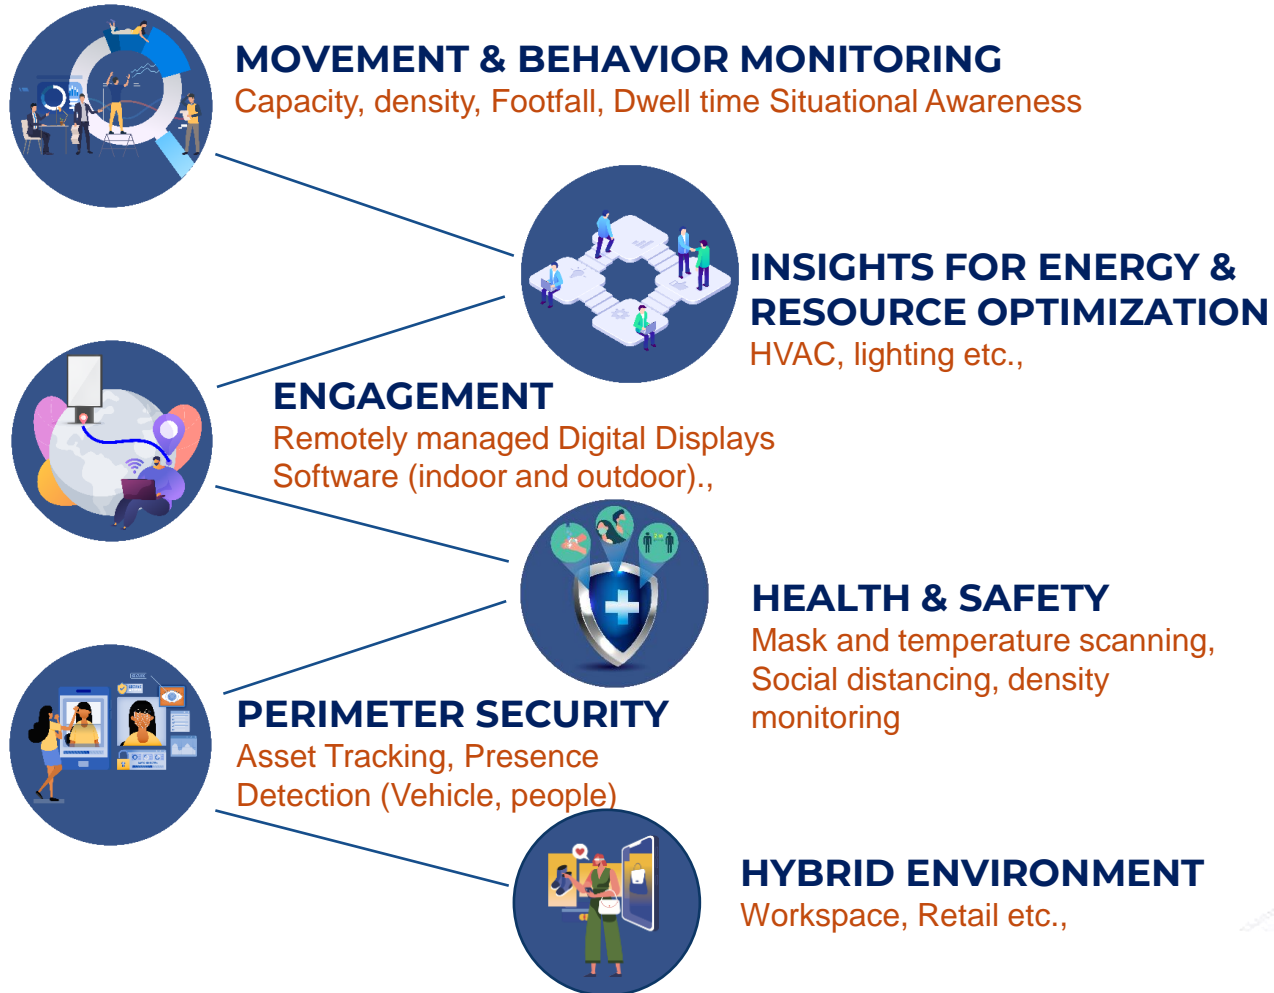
MOVEMENT & BEHAVIOR MONITORING
Capacity, density, Footfall, Dwell time Situational Awareness

INSIGHTS FOR ENERGY & RESOURCE OPTIMIZATION
HVAC, lighting etc.,

ENGAGEMENT
Remotely managed Digital Displays Software (indoor and outdoor).,

HEALTH & SAFETY
Mask and temperature scanning, Social distancing, density monitoring

PERIMETER SECURITY
Asset Tracking, Presence Detection (Vehicle, people)

HYBRID ENVIRONMENT
Workspace, Retail etc.,